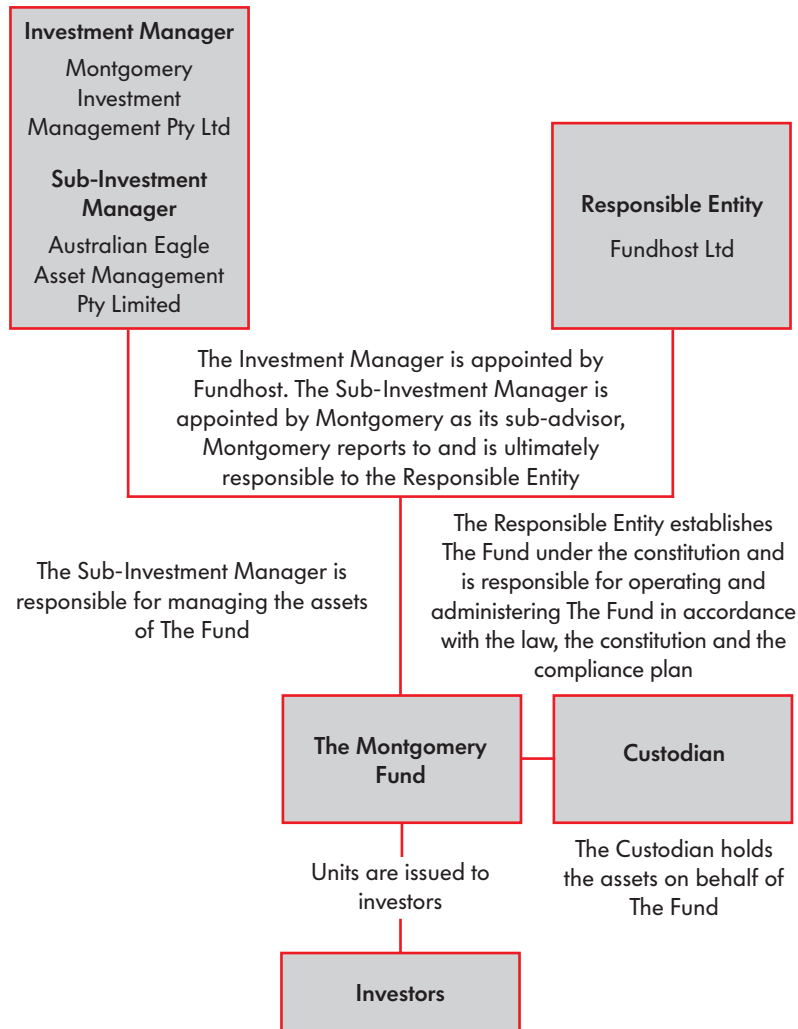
Investment Manager

Montgomery Investment Management Pty Ltd

Sub-Investment Manager

Australian Eagle Asset Management Pty Limited

Responsible Entity

Fundhost Ltd

The Investment Manager is appointed by Fundhost. The Sub-Investment Manager is appointed by Montgomery as its sub-advisor, Montgomery reports to and is ultimately responsible to the Responsible Entity

The Sub-Investment Manager is responsible for managing the assets of The Fund

The Responsible Entity establishes The Fund under the constitution and is responsible for operating and administering The Fund in accordance with the law, the constitution and the compliance plan

The Montgomery Fund

Custodian

The Custodian holds the assets on behalf of The Fund

Units are issued to investors

Investors